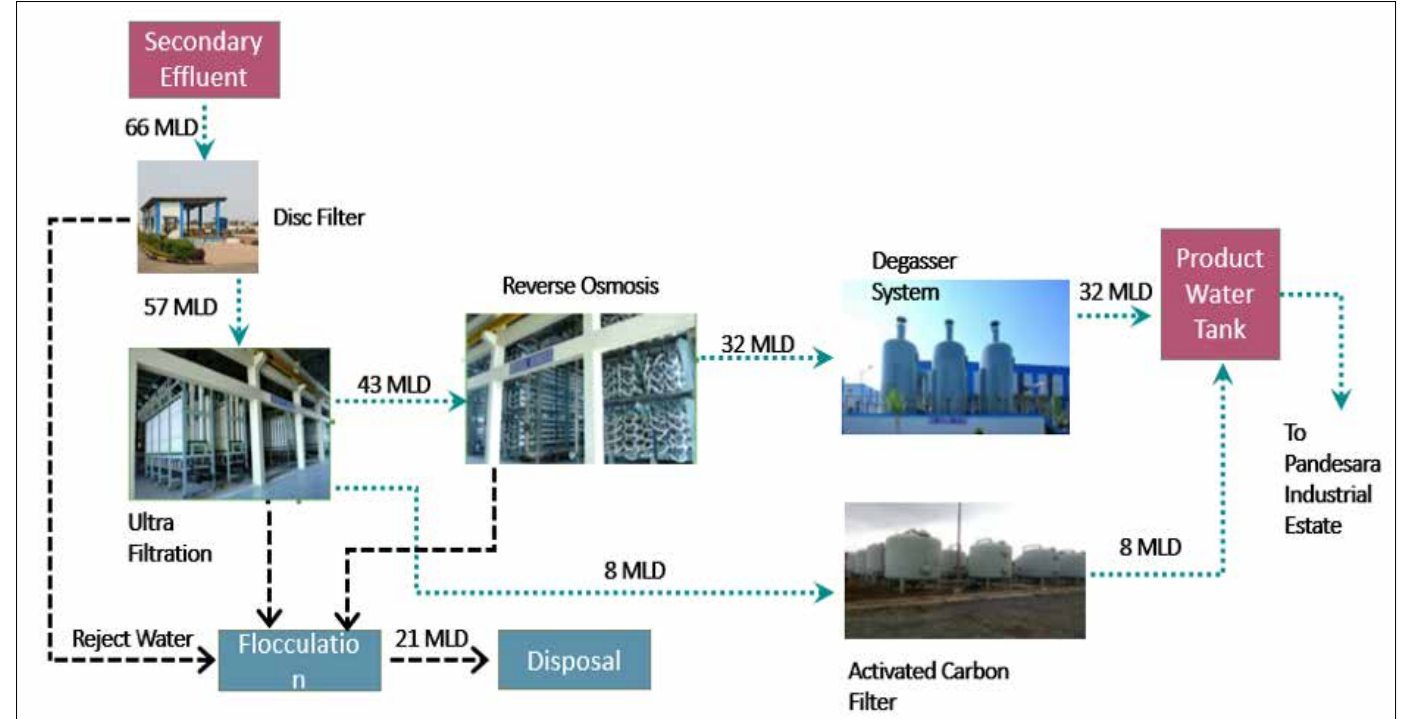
Secondary Effluent

66 MLD

Disc Filter

57 MLD

Reverse Osmosis

Degasser System

32 MLD

Product Water Tank

43 MLD

32 MLD

Ultra Filtration

To Pandesara Industrial Estate

8 MLD

8 MLD

Reject Water

Flocculatio n

21 MLD

Disposal

Activated Carbon Filter